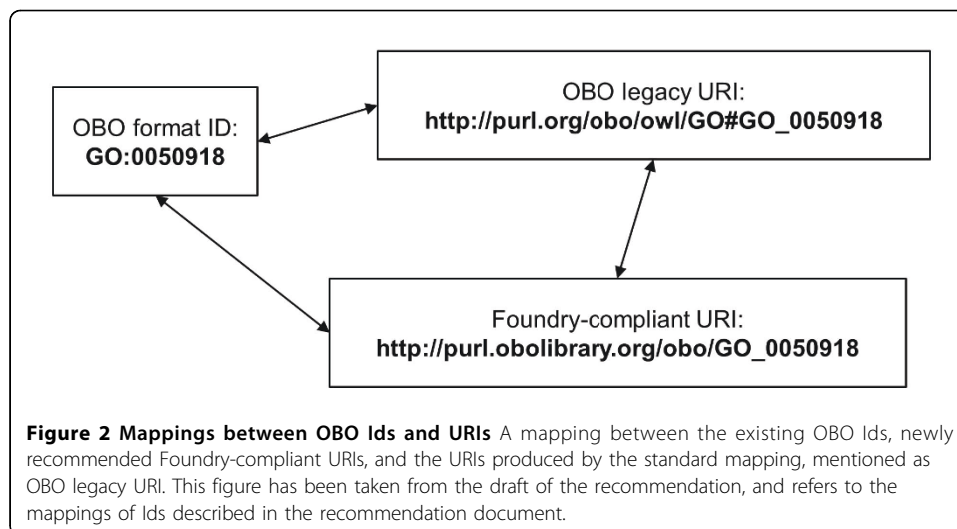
OBO format ID:
**GO:0050918**

OBO legacy URI:
**http://purl.org/obo/owl/GO#GO_0050918**

Foundry-compliant URI:
**http://purl.obolibrary.org/obo/GO_0050918**

**Figure 2 Mappings between OBO Ids and URIs** A mapping between the existing OBO Ids, newly recommended Foundry-compliant URIs, and the URIs produced by the standard mapping, mentioned as OBO legacy URI. This figure has been taken from the draft of the recommendation, and refers to the mappings of Ids described in the recommendation document.